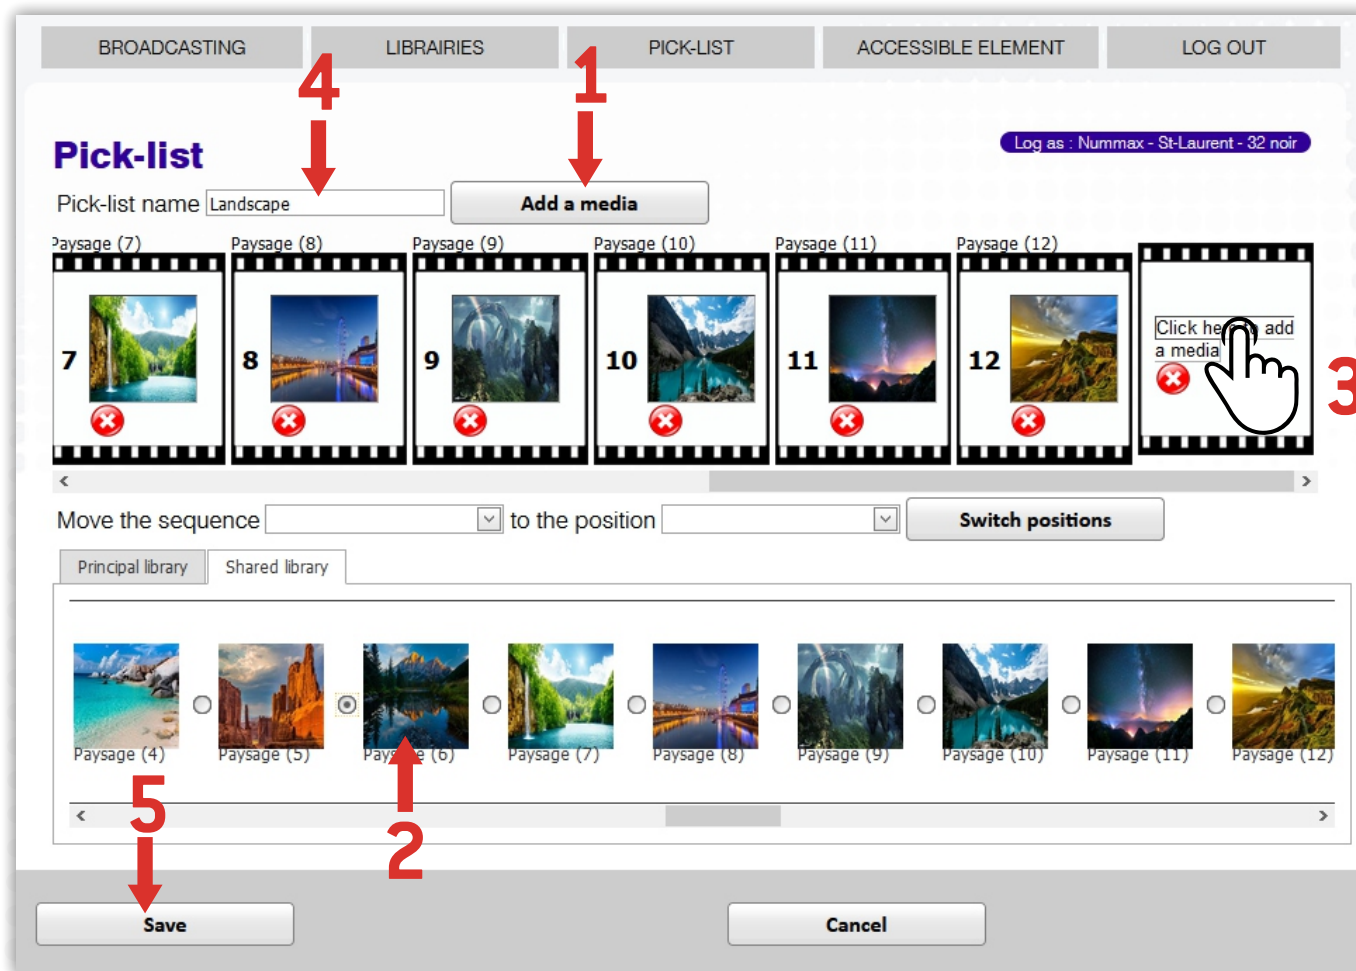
BROADCASTING LIBRAIRIES PICK-LIST ACCESSIBLE ELEMENT LOG OUT

4 1

Pick-list

Log as : Nummax - St-Laurent - 32 noir

Pick-list name Landscape

Add a media

Paysage (7) Paysage (8) Paysage (9) Paysage (10) Paysage (11) Paysage (12)

7 8 9 10 11 12

Click he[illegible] add a media

3

Move the sequence to the position Switch positions

Principal library Shared library

Paysage (4) Paysage (5) Pays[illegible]e (6) Paysage (7) Paysage (8) Paysage (9) Paysage (10) Paysage (11) Paysage (12)

5 2

Save Cancel